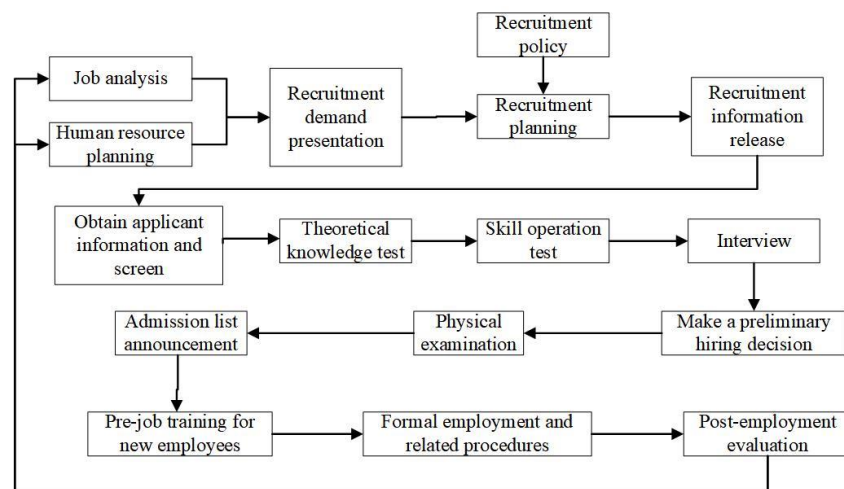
Job analysis

Human resource planning

Recruitment demand presentation

Recruitment policy

Recruitment planning

Recruitment information release

Obtain applicant information and screen

Theoretical knowledge test

Skill operation test

Interview

Make a preliminary hiring decision

Physical examination

Admission list announcement

Pre-job training for new employees

Formal employment and related procedures

Post-employment evaluation